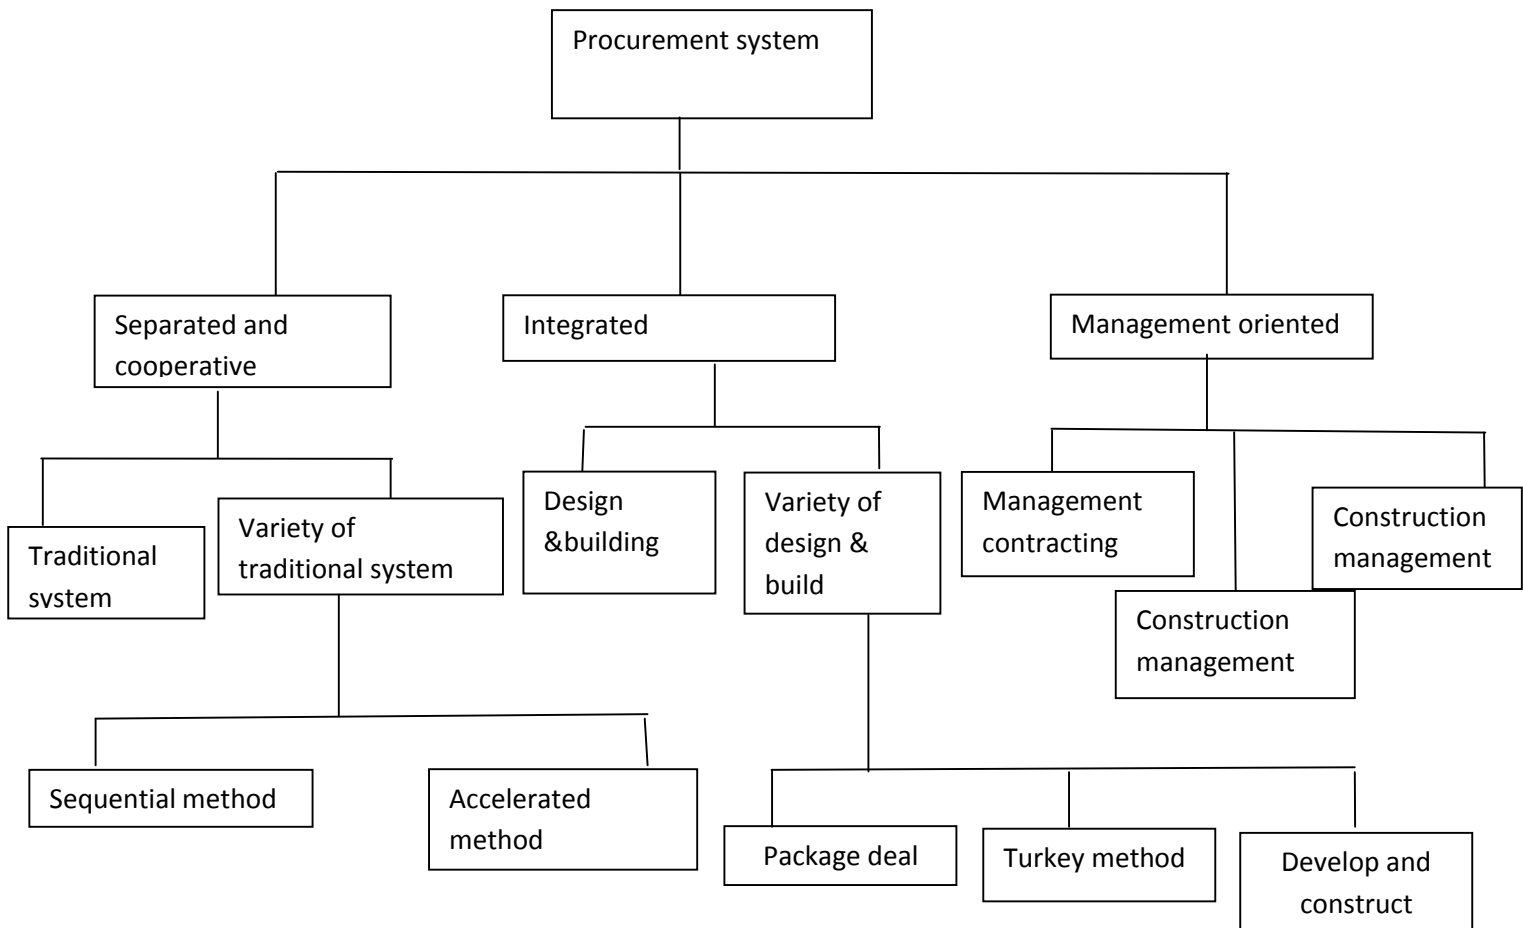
Procurement system

Separated and cooperative

Integrated

Management oriented

Traditional system

Variety of traditional system

Design &building

Variety of design & build

Management contracting

Construction management

Construction management

Sequential method

Accelerated method

Package deal

Turkey method

Develop and construct